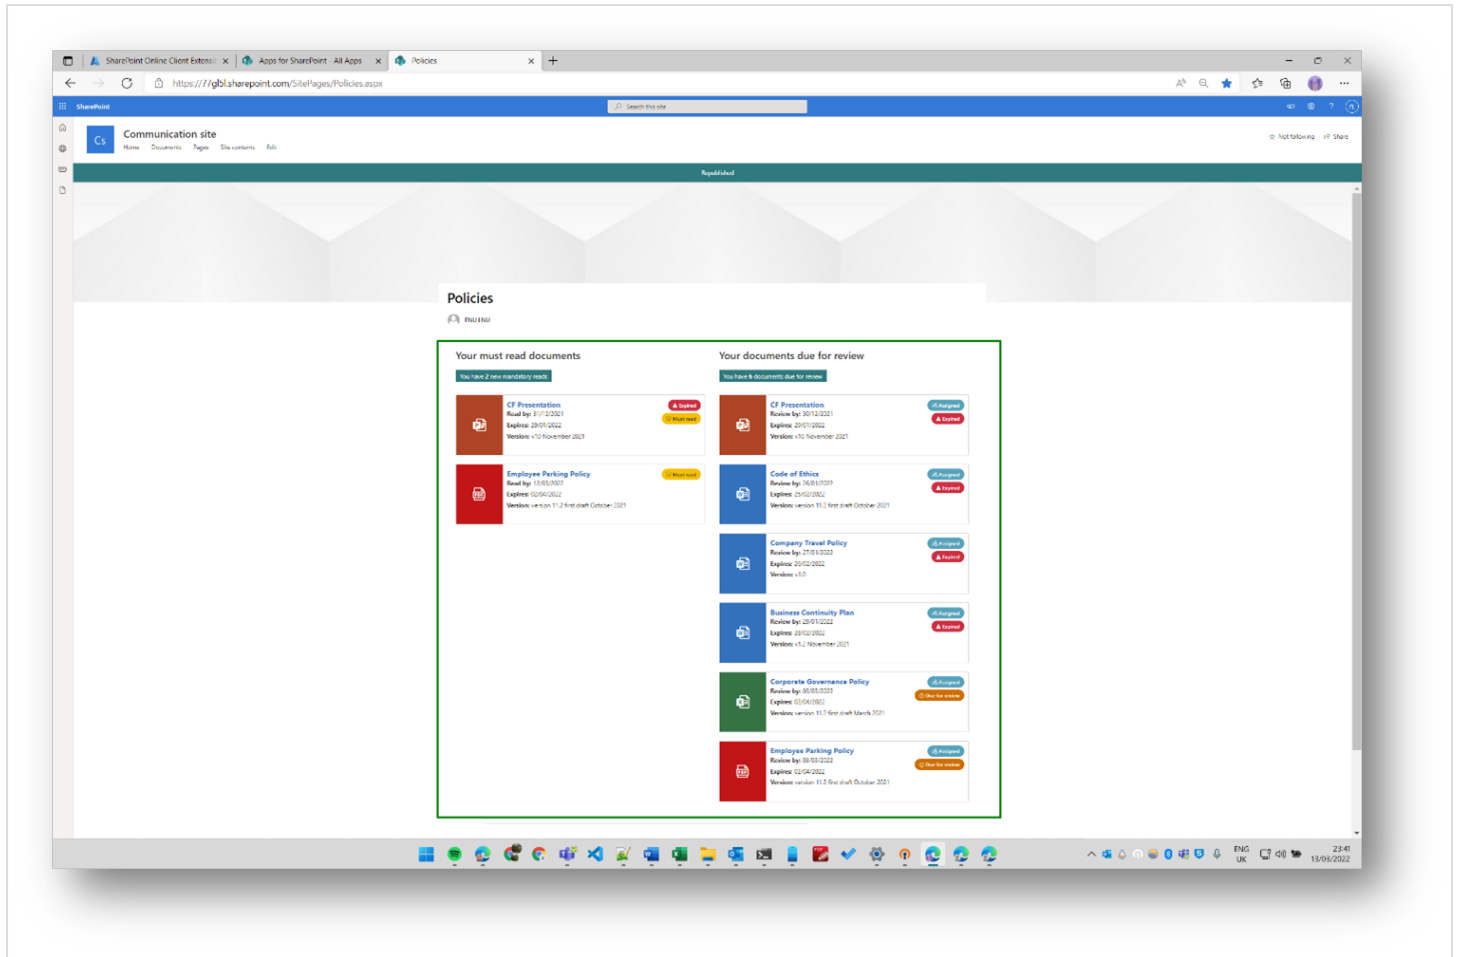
SharePoint Online Client Extensi ×
Apps for SharePoint - All Apps ×
Policies ×
+

https://gbl.sharepoint.com/SitePages/Policies.aspx

SharePoint
Search this site

Cs
Communication site
Home Documents Pages Site contents Edit

☆ Not following ⇗ Share

Republished

Policies
FNU LNU

Your must read documents
You have 2 new mandatory reads

CF Presentation
Read by: 31/12/2021
Expires: 29/01/2022
Version: v10 November 2021
Expired
Must read

Employee Parking Policy
Read by: 13/03/2022
Expires: 02/04/2022
Version: version 11.2 first draft October 2021
Must read

Your documents due for review
You have 6 documents due for review

CF Presentation
Review by: 30/12/2021
Expires: 29/01/2022
Version: v10 November 2021
Assigned
Expired

Code of Ethics
Review by: 26/01/2022
Expires: 25/02/2022
Version: version 11.2 first draft October 2021
Assigned
Expired

Company Travel Policy
Review by: 27/01/2022
Expires: 26/02/2022
Version: v1.0
Assigned
Expired

Business Continuity Plan
Review by: 29/01/2022
Expires: 28/02/2022
Version: v1.2 November 2021
Assigned
Expired

Corporate Governance Policy
Review by: 08/03/2022
Expires: 02/04/2022
Version: version 11.7 first draft March 2021
Assigned
Due for review

Employee Parking Policy
Review by: 08/03/2022
Expires: 02/04/2022
Version: version 11.2 first draft October 2021
Assigned
Due for review

ENG UK
23:41
13/03/2022